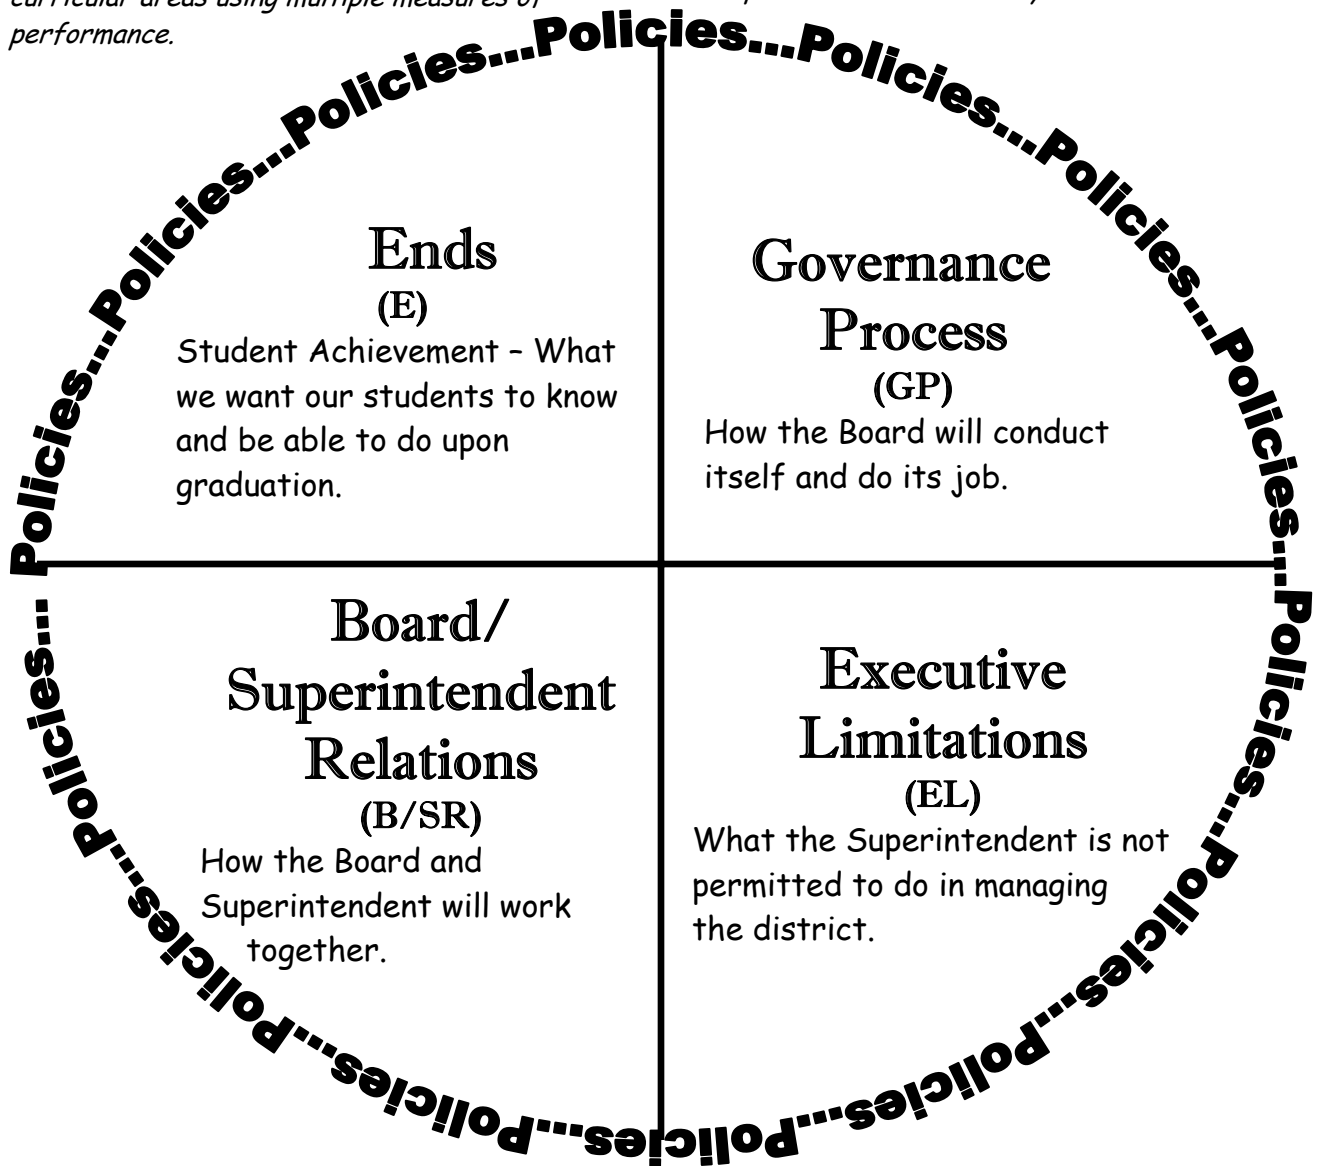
curricular areas using multiple measures of performance.

Policies...Policies...Policies...Policies...Policies...Policies...Policies...Policies...Policies...Policies...Policies...Policies...Policies...Policies...Policies...

Ends
(E)
Student Achievement – What we want our students to know and be able to do upon graduation.

Governance Process
(GP)
How the Board will conduct itself and do its job.

Board/ Superintendent Relations
(B/SR)
How the Board and Superintendent will work together.

Executive Limitations
(EL)
What the Superintendent is not permitted to do in managing the district.